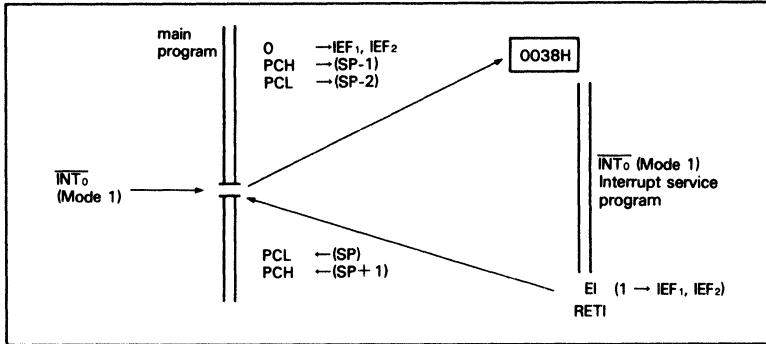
main program

0 $\rightarrow$ IEF$_1$, IEF$_2$
PCH $\rightarrow$ (SP-1)
PCL $\rightarrow$ (SP-2)

0038H

$\overline{INT_0}$ (Mode 1)

$\overline{INT_0}$ (Mode 1) Interrupt service program

PCL $\leftarrow$ (SP)
PCH $\leftarrow$ (SP+1)

EI (1 $\rightarrow$ IEF$_1$, IEF$_2$)
RETI